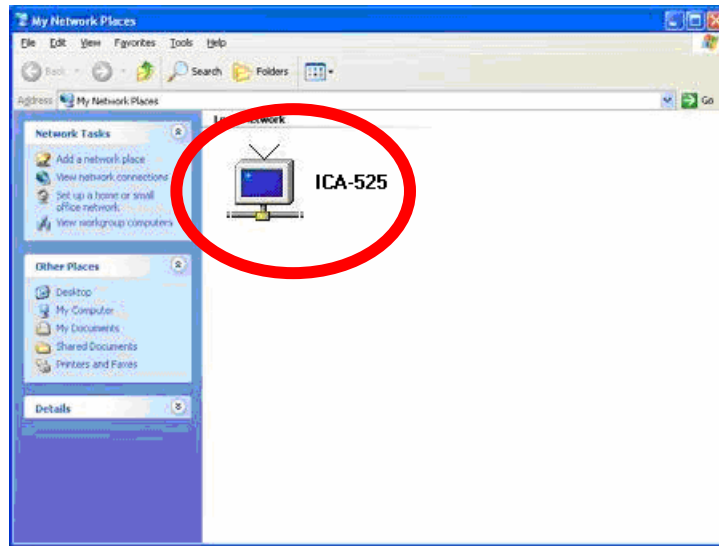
My Network Places

File Edit View Favorites Tools Help

Back Search Folders

Address My Network Places Go

Network Tasks

Add a network place
View network connections
Set up a home or small office network
View workgroup computers

Other Places

Desktop
My Computer
My Documents
Shared Documents
Printers and Faxes

Details

L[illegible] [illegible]etwork

ICA-525